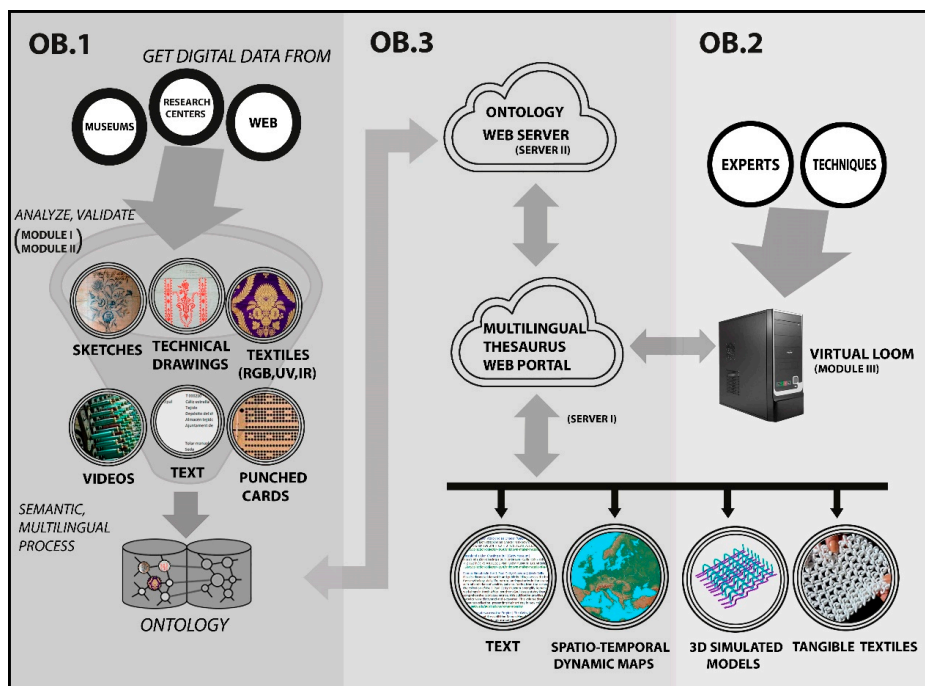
OB.1

GET DIGITAL DATA FROM

MUSEUMS

RESEARCH CENTERS

WEB

ANALYZE, VALIDATE

(MODULE I
MODULE II)

SKETCHES

TECHNICAL DRAWINGS

TEXTILES (RGB,UV,IR)

VIDEOS

TEXT

PUNCHED CARDS

SEMANTIC, MULTILINGUAL PROCESS

ONTOLOGY

OB.3

ONTOLOGY WEB SERVER (SERVER II)

MULTILINGUAL THESAURUS WEB PORTAL

(SERVER I)

TEXT

SPATIO-TEMPORAL DYNAMIC MAPS

OB.2

EXPERTS

TECHNIQUES

VIRTUAL LOOM (MODULE III)

3D SIMULATED MODELS

TANGIBLE TEXTILES